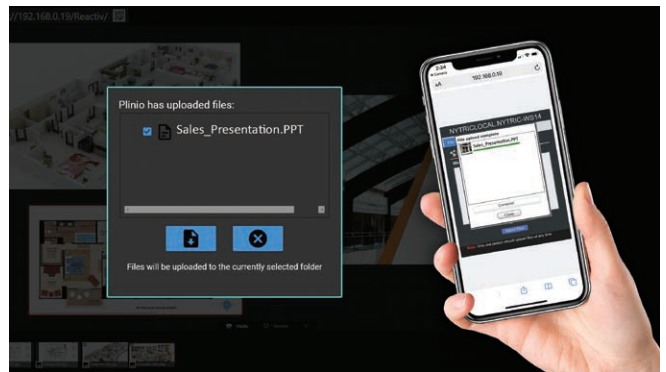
//192.168.0.19/Reactiv/

Plinio has uploaded files:

Sales_Presentation.PPT

Files will be uploaded to the currently selected folder

2:34
192.168.0.19

NYTRICLOCAL NYTRIC-WS14

Sales_Presentation.PPT

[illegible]